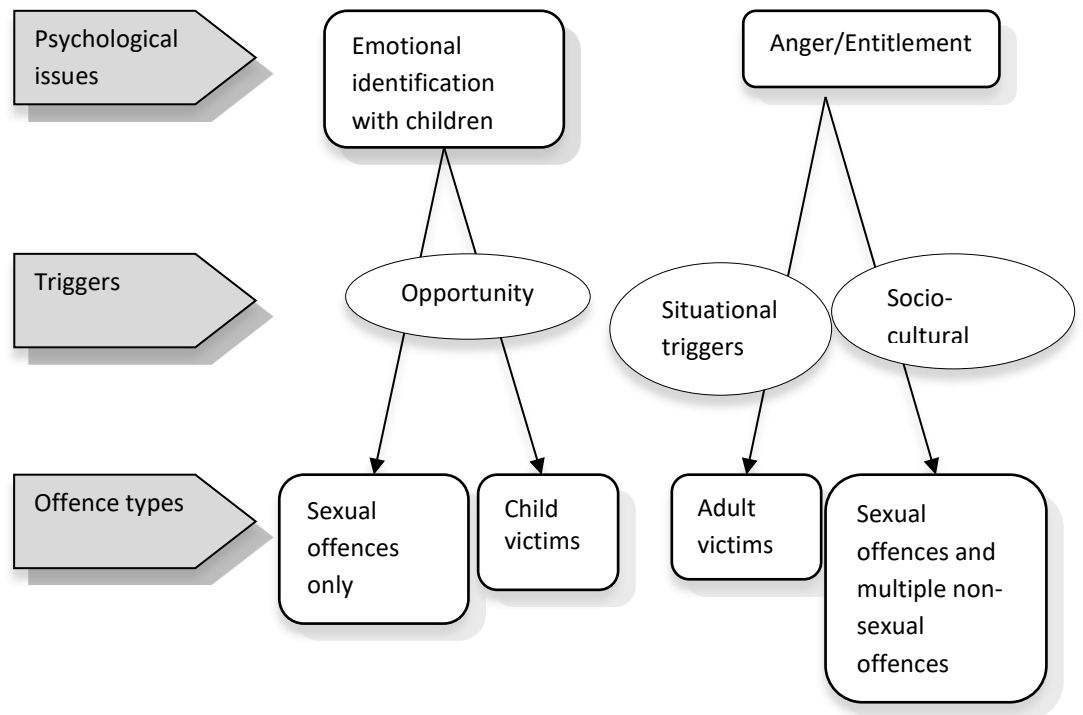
Psychological issues

Emotional identification with children

Anger/Entitlement

Triggers

Opportunity

Situational triggers

Socio-cultural

Offence types

Sexual offences only

Child victims

Adult victims

Sexual offences and multiple non-sexual offences